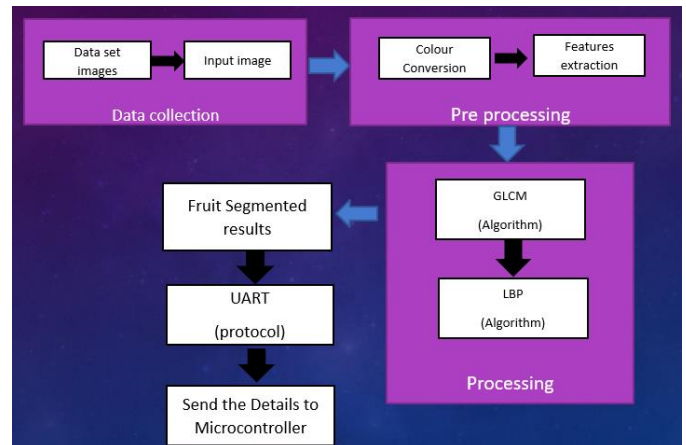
Data set images

Input image

Data collection

Colour Conversion

Features extraction

Pre processing

GLCM

(Algorithm)

LBP

(Algorithm)

Processing

Fruit Segmented results

UART

(protocol)

Send the Details to Microcontroller